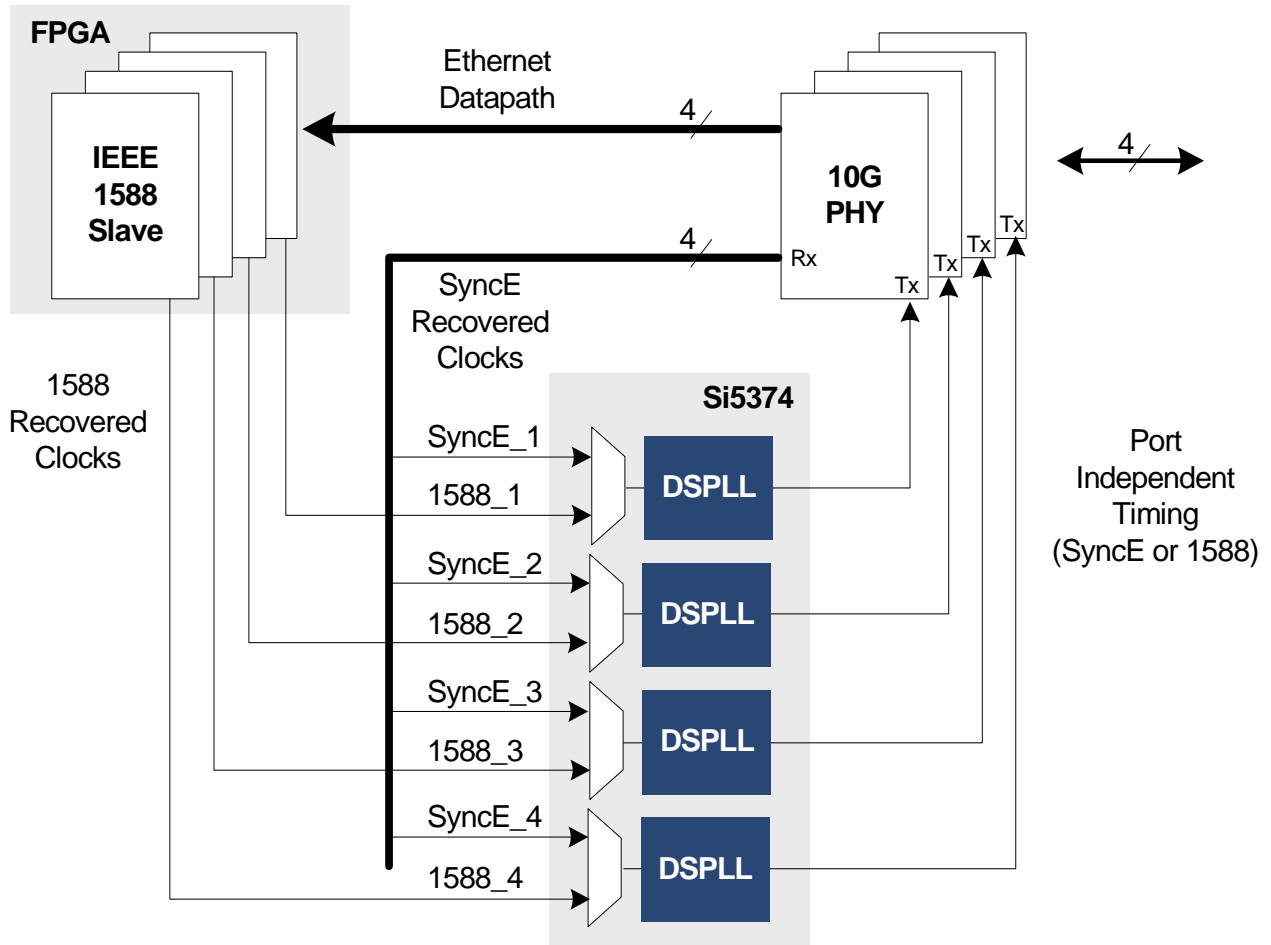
FPGA

IEEE 1588 Slave

Ethernet Datapath

4

10G PHY

4

4

Rx

Tx

Tx

Tx

Tx

SyncE Recovered Clocks

1588 Recovered Clocks

Si5374

SyncE_1

1588_1

DSPLL

SyncE_2

1588_2

DSPLL

SyncE_3

1588_3

DSPLL

SyncE_4

1588_4

DSPLL

Port Independent Timing (SyncE or 1588)